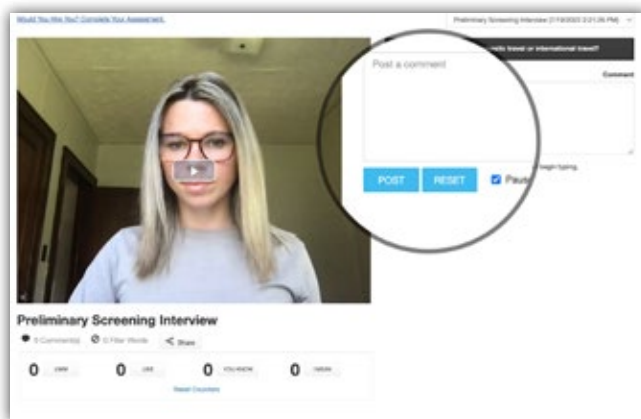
Would You Hire You? Complete Your Assessment.

Preliminary Screening Interview (1/19/2023 3:21:26 PM)

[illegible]estic travel or international travel?

Post a comment

Comment

POST

RESET

Paus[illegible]

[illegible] begin typing

Preliminary Screening Interview

0 Comment(s)

0 Filler Words

Share

0 UMM

0 LIKE

0 YOU KNOW

0 I MEAN

Reset Counters